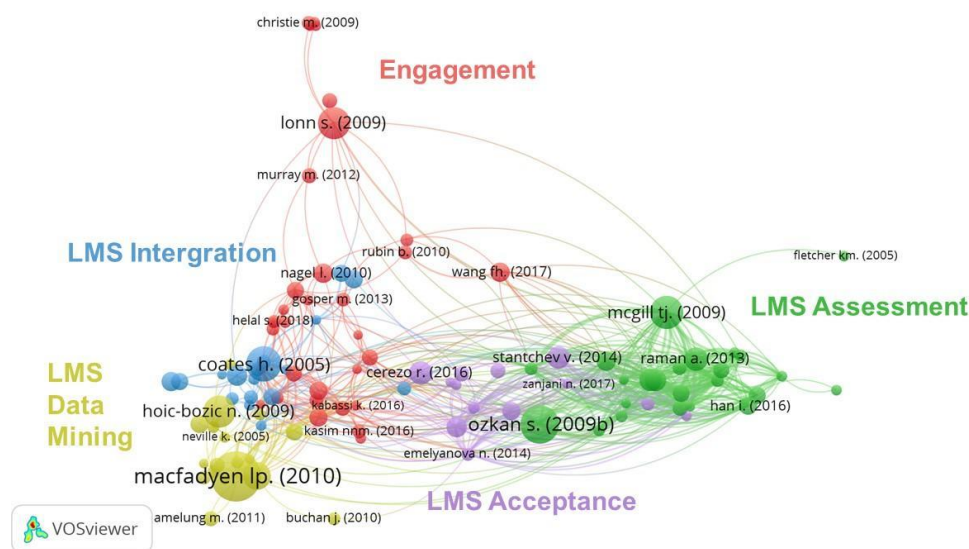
christie m. (2009)

Engagement

lonn s. (2009)

murray m. (2012)

LMS Intergration

rubin b. (2010)

nagel l. (2010)

wang fh. (2017)

fletcher km. (2005)

gosper m. (2013)

LMS Assessment

mcgill tj. (2009)

helal s. (2018)

stantchev v. (2014)

raman a. (2013)

LMS Data Mining

coates h. (2005)

cerezo r. (2016)

zanjani n. (2017)

hoic-bozic n. (2009)

kabassi k. (2016)

han i. (2016)

ozkan s. (2009b)

neville k. (2005)

kasim nnm. (2016)

emelyanova n. (2014)

macfadyen lp. (2010)

LMS Acceptance

VOSviewer

amelung m. (2011)

buchan j. (2010)